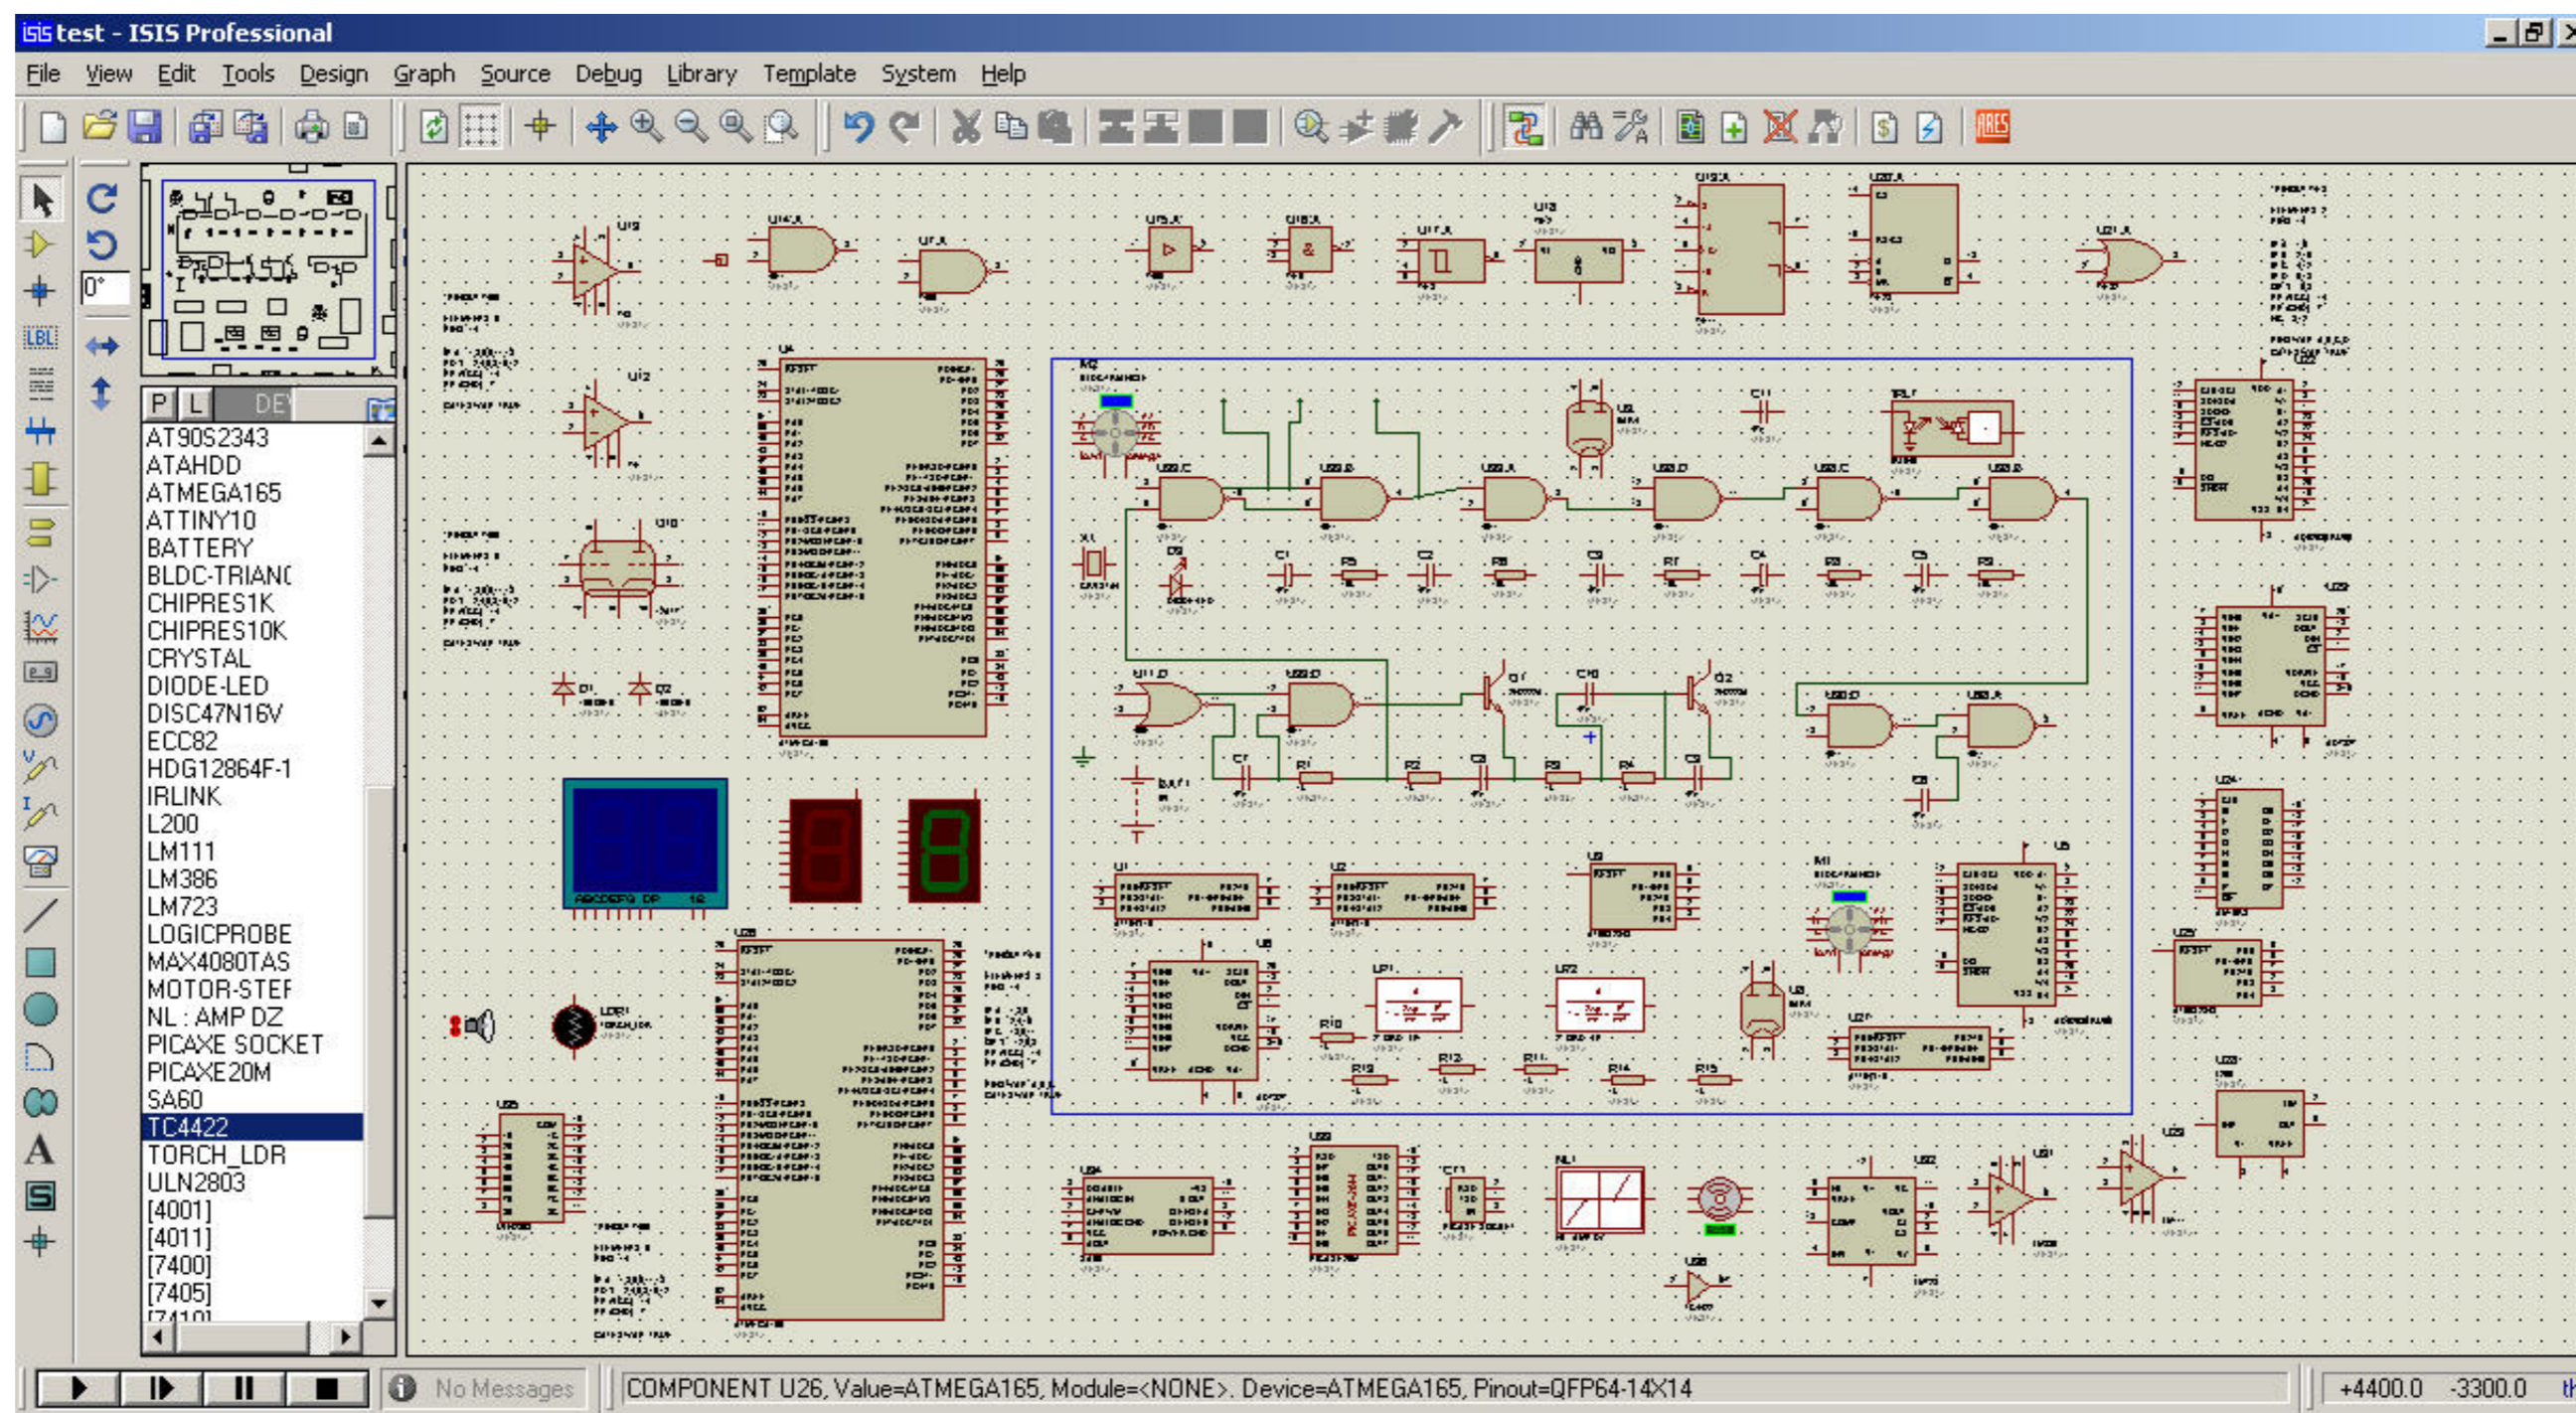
ISIS test - ISIS Professional

File View Edit Tools Design Graph Source Debug Library Template System Help

0°

P L DE

AT90S2343
ATAHDD
ATMEGA165
ATTINY10
BATTERY
BLDC-TRIANC
CHIPRES1K
CHIPRES10K
CRYSTAL
DIODE-LED
DISC47N16V
ECC82
HDG12864F-1
IRLINK
L200
LM111
LM386
LM723
LOGICPROBE
MAX4080TAS
MOTOR-STEF
NL : AMP DZ
PICAXE SOCKET
PICAXE20M
SA60
TC4422
TORCH_LDR
ULN2803
[4001]
[4011]
[7400]
[7405]
[7410]

U4 U26 U15 U12 U10 U14:A U17:A U15:A U16:A U11:A U18 U19:A U20:A U21:A D1 D2 Q1 Q2 C1 C2 C3 C4 C5 C6 C7 C8 C9 C10 C11 R1 R2 R3 R4 R5 R6 R7 R8 R9 R10 R11 R12 R13 R14 R15 X1 D3 BAT1 M1 M2 U1 U2 U3 U5 U6 U7 U8 U9 U22 U23 U24 U25 U27 U28 U29 LP1 LP2 LDR1 NL1 OPTO1

No Messages

COMPONENT U26, Value=ATMEGA165, Module=<NONE>. Device=ATMEGA165, Pinout=QFP64-14X14

+4400.0 -3300.0 th